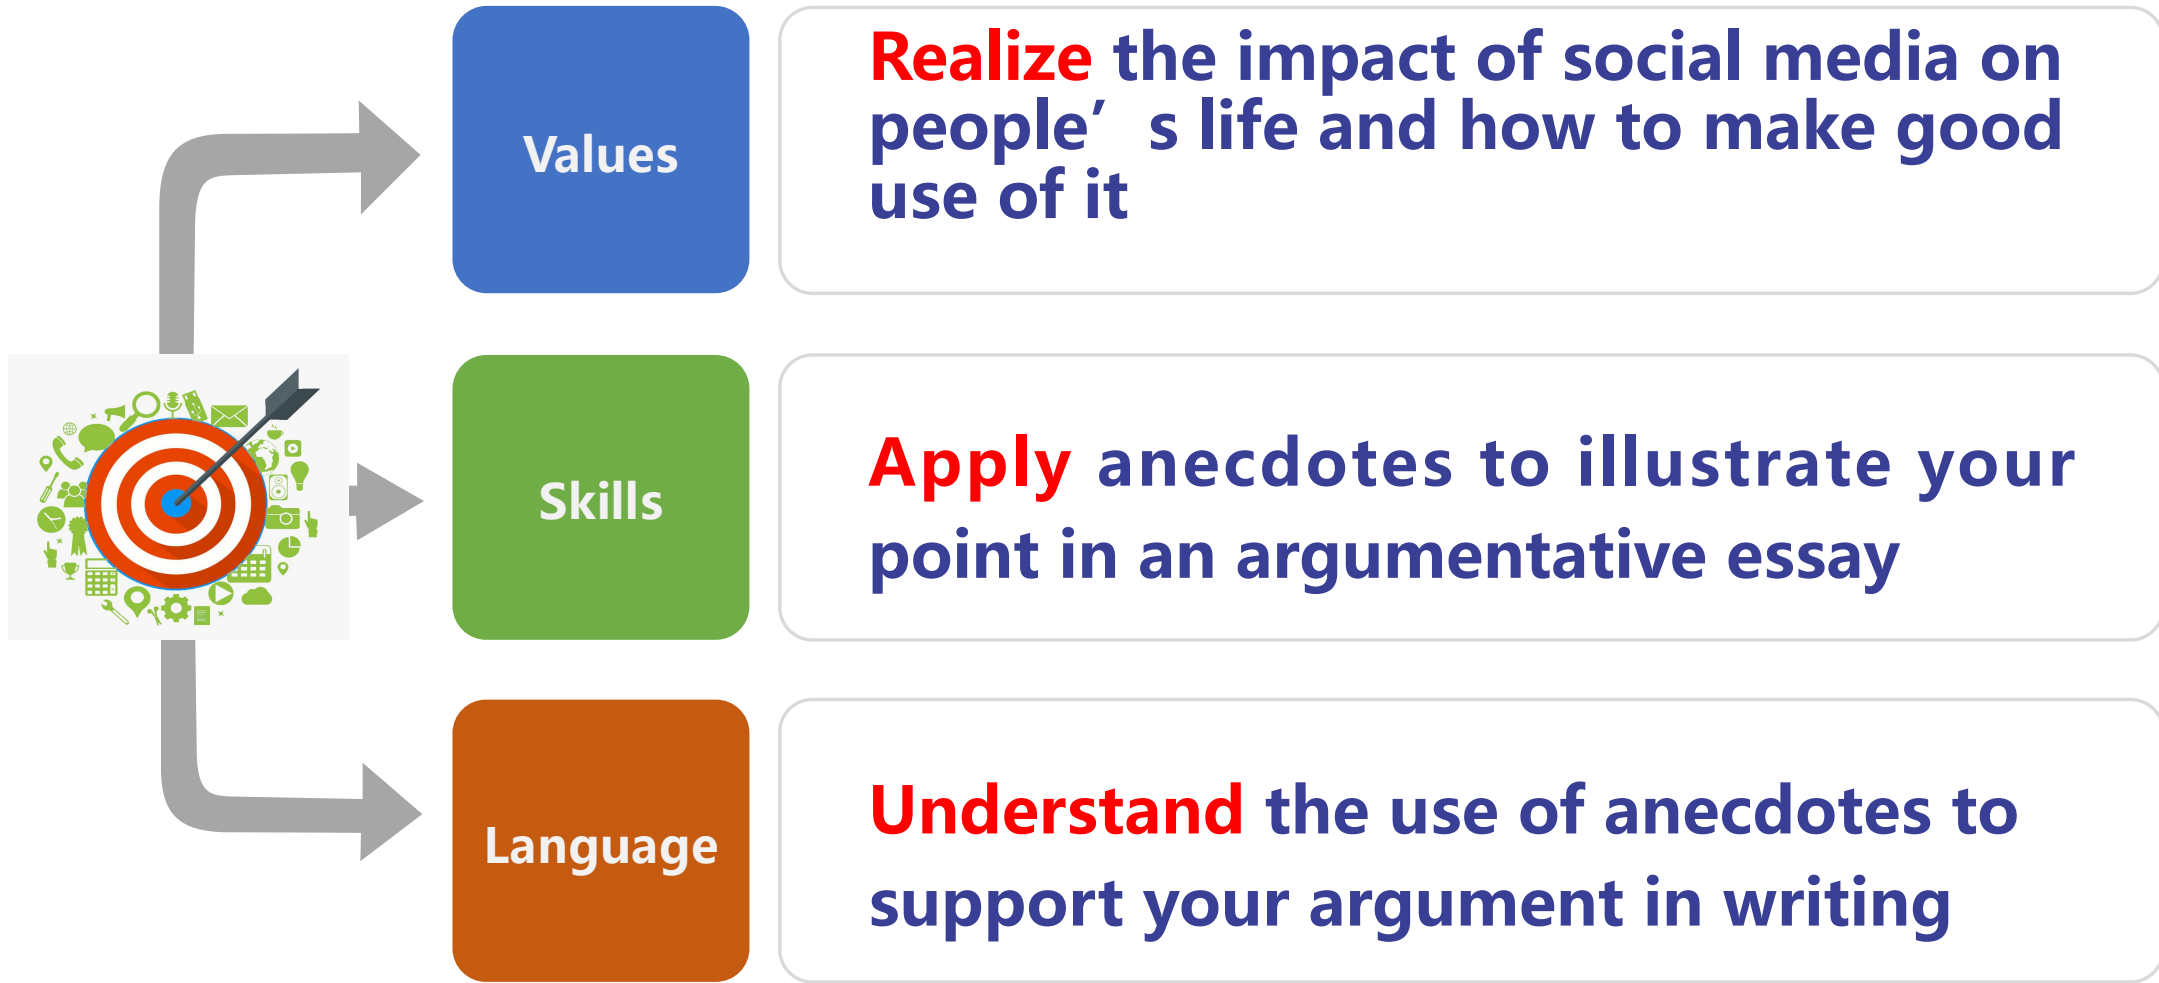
Values

Realize the impact of social media on people’ s life and how to make good use of it

Skills

Apply anecdotes to illustrate your point in an argumentative essay

Language

Understand the use of anecdotes to support your argument in writing